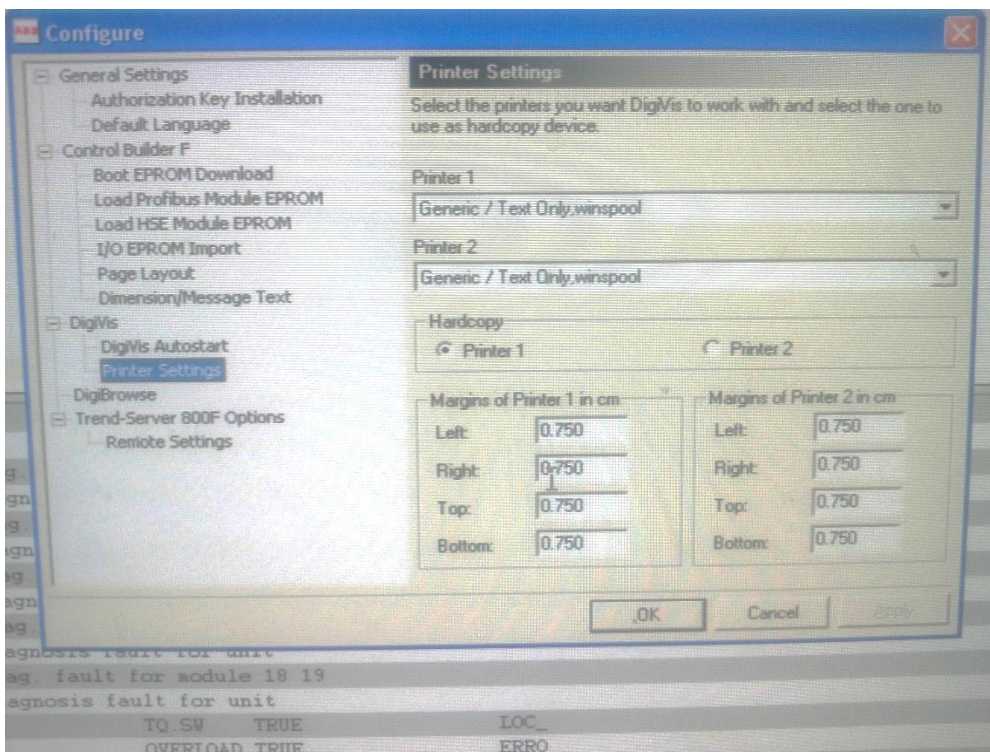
Configure

General Settings
Authorization Key Installation
Default Language
Control Builder F
Boot EPROM Download
Load Profibus Module EPROM
Load HSE Module EPROM
I/O EPROM Import
Page Layout
Dimension/Message Text
DigiVis
DigiVis Autostart
Printer Settings
DigiBrowse
Trend-Server 800F Options
Remote Settings

Printer Settings

Select the printers you want DigiVis to work with and select the one to use as hardcopy device.

Printer 1
Generic / Text Only,winspool

Printer 2
Generic / Text Only,winspool

Hardcopy
Printer 1
Printer 2

Margins of Printer 1 in cm
Left: 0.750
Right: 0.750
Top: 0.750
Bottom: 0.750

Margins of Printer 2 in cm
Left: 0.750
Right: 0.750
Top: 0.750
Bottom: 0.750

OK
Cancel
Apply

g.
gn
g.
gn
ag.
agn
ag.
agnosis fault for unit
ag. fault for module 18 19
agnosis fault for unit
TQ SW TRUE LOC_
OVERLOAD TRUE ERRO